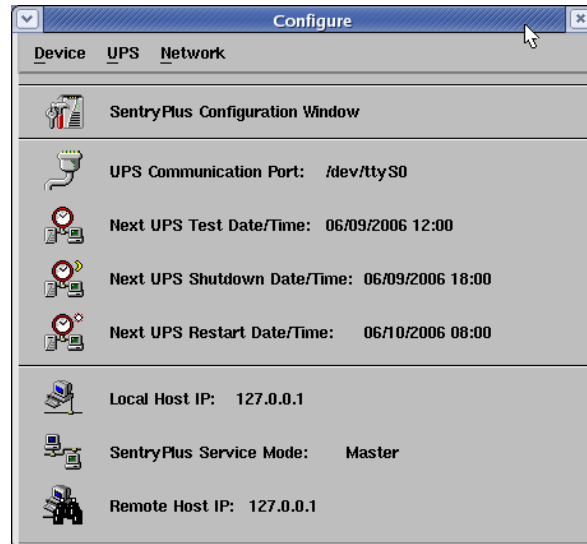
Configure

Device UPS Network

SentryPlus Configuration Window

UPS Communication Port: /dev/ttyS0

Next UPS Test Date/Time: 06/09/2006 12:00

Next UPS Shutdown Date/Time: 06/09/2006 18:00

Next UPS Restart Date/Time: 06/10/2006 08:00

Local Host IP: 127.0.0.1

SentryPlus Service Mode: Master

Remote Host IP: 127.0.0.1